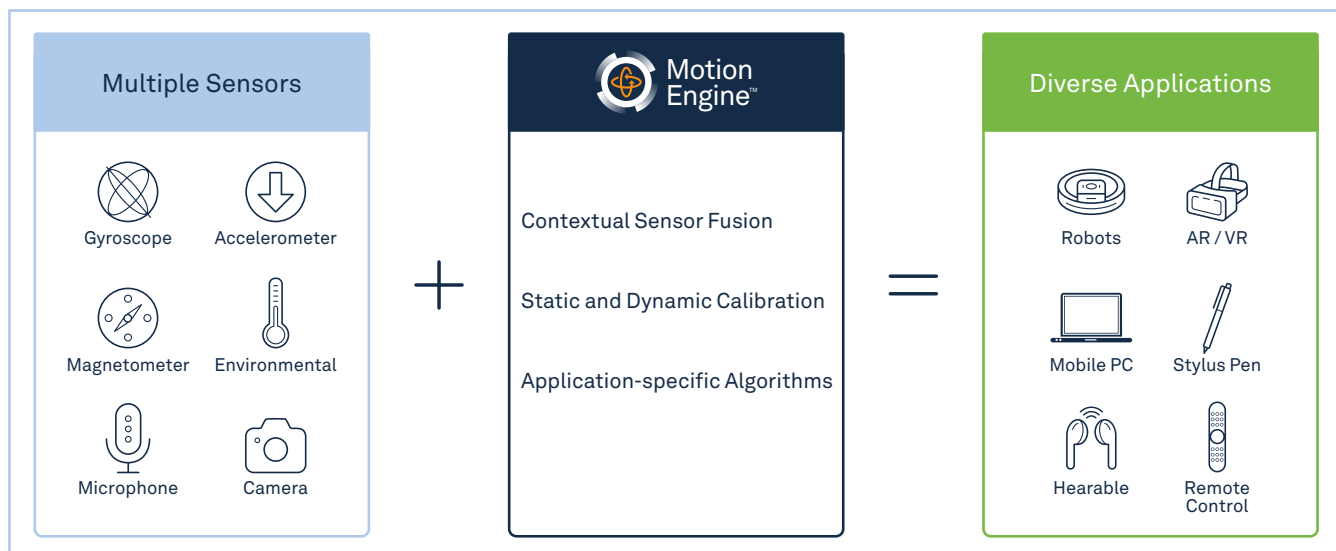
Multiple Sensors

Gyroscope
Accelerometer
Magnetometer
Environmental
Microphone
Camera

+

Motion Engine™

Contextual Sensor Fusion

Static and Dynamic Calibration

Application-specific Algorithms

=

Diverse Applications

Robots
AR / VR
Mobile PC
Stylus Pen
Hearable
Remote Control